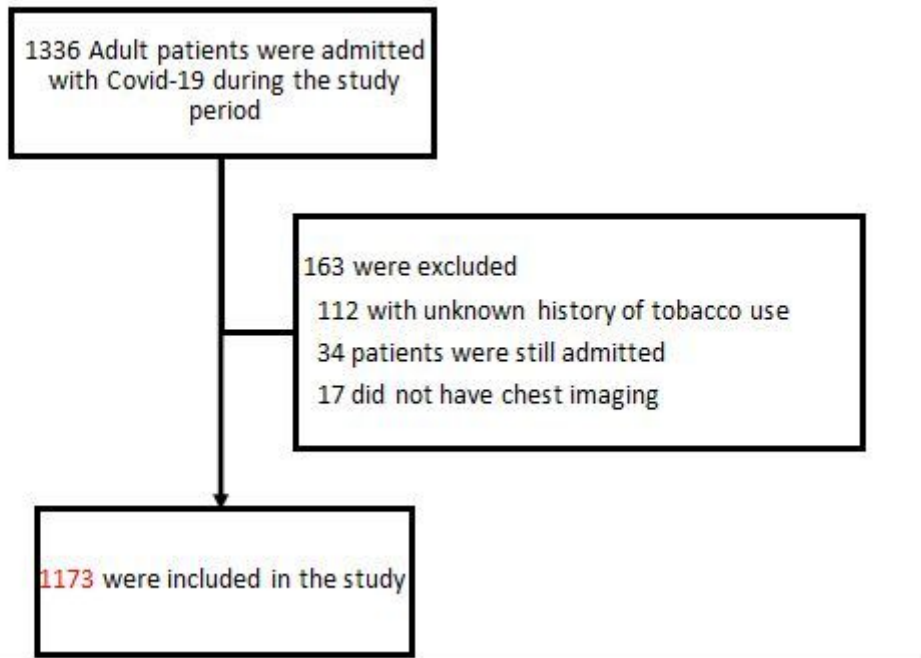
1336 Adult patients were admitted with Covid-19 during the study period

163 were excluded
112 with unknown history of tobacco use
34 patients were still admitted
17 did not have chest imaging

1173 were included in the study